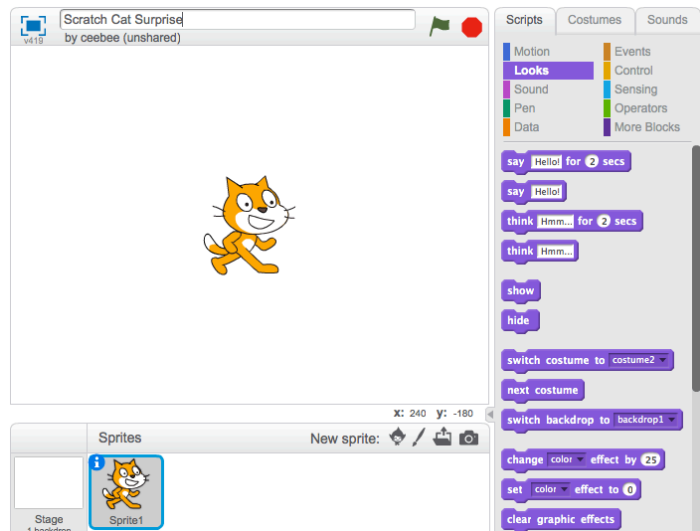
v419

Scratch Cat Surprise

by ceebee (unshared)

Scripts Costumes Sounds

Motion
Looks
Sound
Pen
Data
Events
Control
Sensing
Operators
More Blocks

say Hello! for 2 secs
say Hello!
think Hmm... for 2 secs
think Hmm...
show
hide
switch costume to costume2
next costume
switch backdrop to backdrop1
change color effect by 25
set color effect to 0
clear graphic effects

x: 240 y: -180

Sprites
New sprite:

Stage
1 backdrop

Sprite1